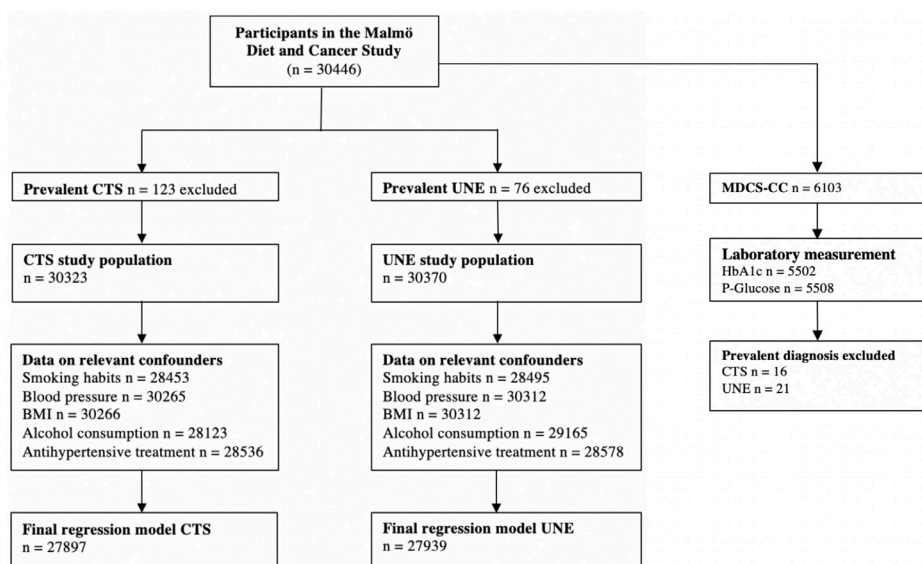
Participants in the Malmö Diet and Cancer Study
(n = 30446)

Prevalent CTS n = 123 excluded

CTS study population
n = 30323

Data on relevant confounders
Smoking habits n = 28453
Blood pressure n = 30265
BMI n = 30266
Alcohol consumption n = 28123
Antihypertensive treatment n = 28536

Final regression model CTS
n = 27897

Prevalent UNE n = 76 excluded

UNE study population
n = 30370

Data on relevant confounders
Smoking habits n = 28495
Blood pressure n = 30312
BMI n = 30312
Alcohol consumption n = 29165
Antihypertensive treatment n = 28578

Final regression model UNE
n = 27939

MDCS-CC n = 6103

Laboratory measurement
HbA1c n = 5502
P-Glucose n = 5508

Prevalent diagnosis excluded
CTS n = 16
UNE n = 21